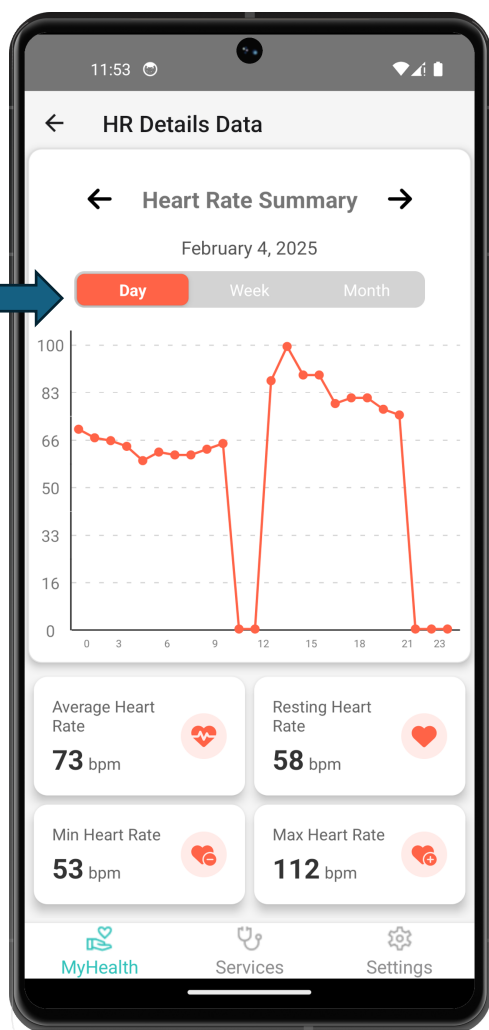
11:53

HR Details Data

Heart Rate Summary

February 4, 2025

Day Week Month

100
83
66
50
33
16
0

0 3 6 9 12 15 18 21 23

Average Heart Rate
73 bpm

Resting Heart Rate
58 bpm

Min Heart Rate
53 bpm

Max Heart Rate
112 bpm

MyHealth Services Settings